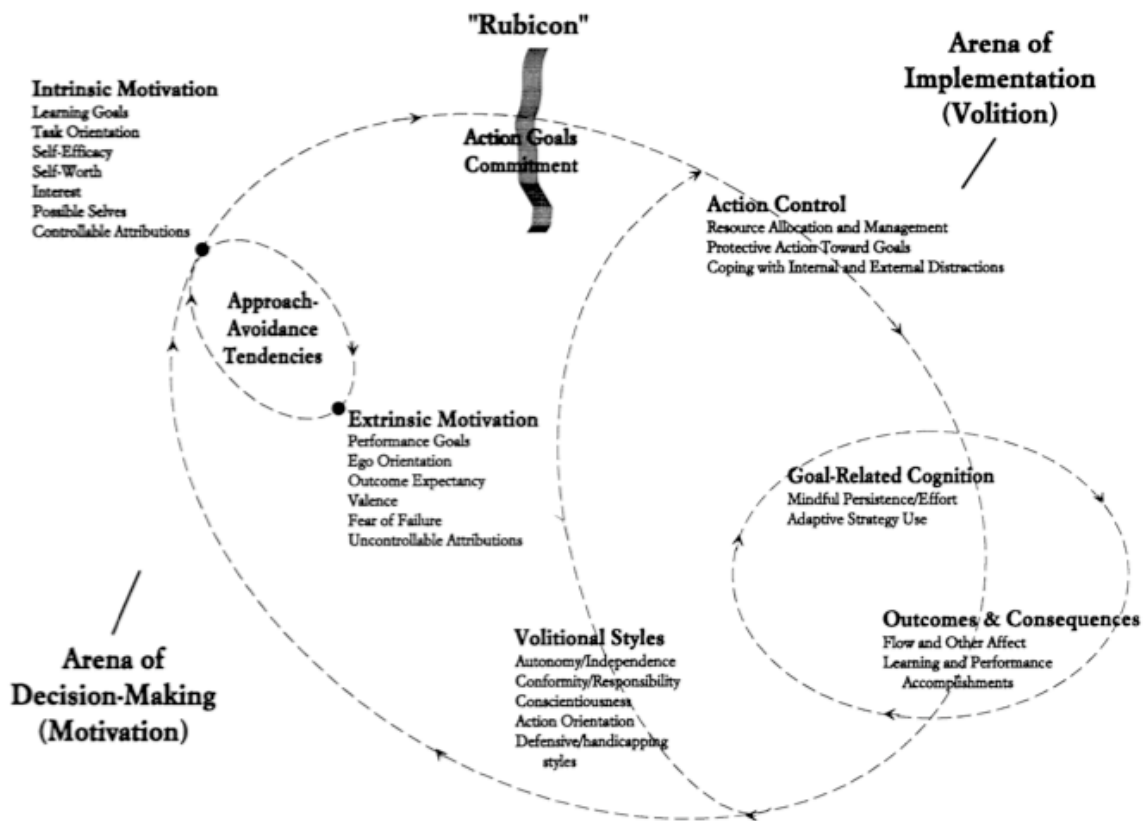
"Rubicon"

Arena of Implementation (Volition)

Intrinsic Motivation
Learning Goals
Task Orientation
Self-Efficacy
Self-Worth
Interest
Possible Selves
Controllable Attributions

Action Goals
Commitment

Action Control
Resource Allocation and Management
Protective Action Toward Goals
Coping with Internal and External Distractions

Approach-Avoidance Tendencies

Extrinsic Motivation
Performance Goals
Ego Orientation
Outcome Expectancy
Valence
Fear of Failure
Uncontrollable Attributions

Goal-Related Cognition
Mindful Persistence/Effort
Adaptive Strategy Use

Outcomes & Consequences
Flow and Other Affect
Learning and Performance Accomplishments

Volitional Styles
Autonomy/Independence
Conformity/Responsibility
Conscientiousness
Action Orientation
Defensive/handicapping styles

Arena of Decision-Making (Motivation)